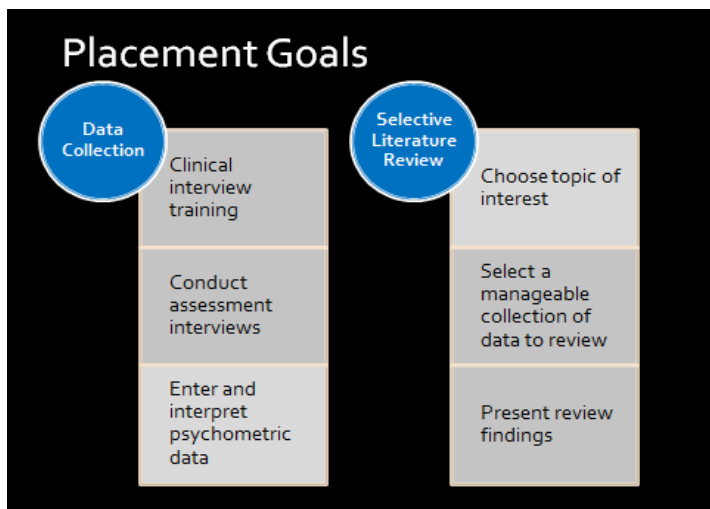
Placement Goals

Data Collection

Clinical interview training

Conduct assessment interviews

Enter and interpret psychometric data

Selective Literature Review

Choose topic of interest

Select a manageable collection of data to review

Present review findings